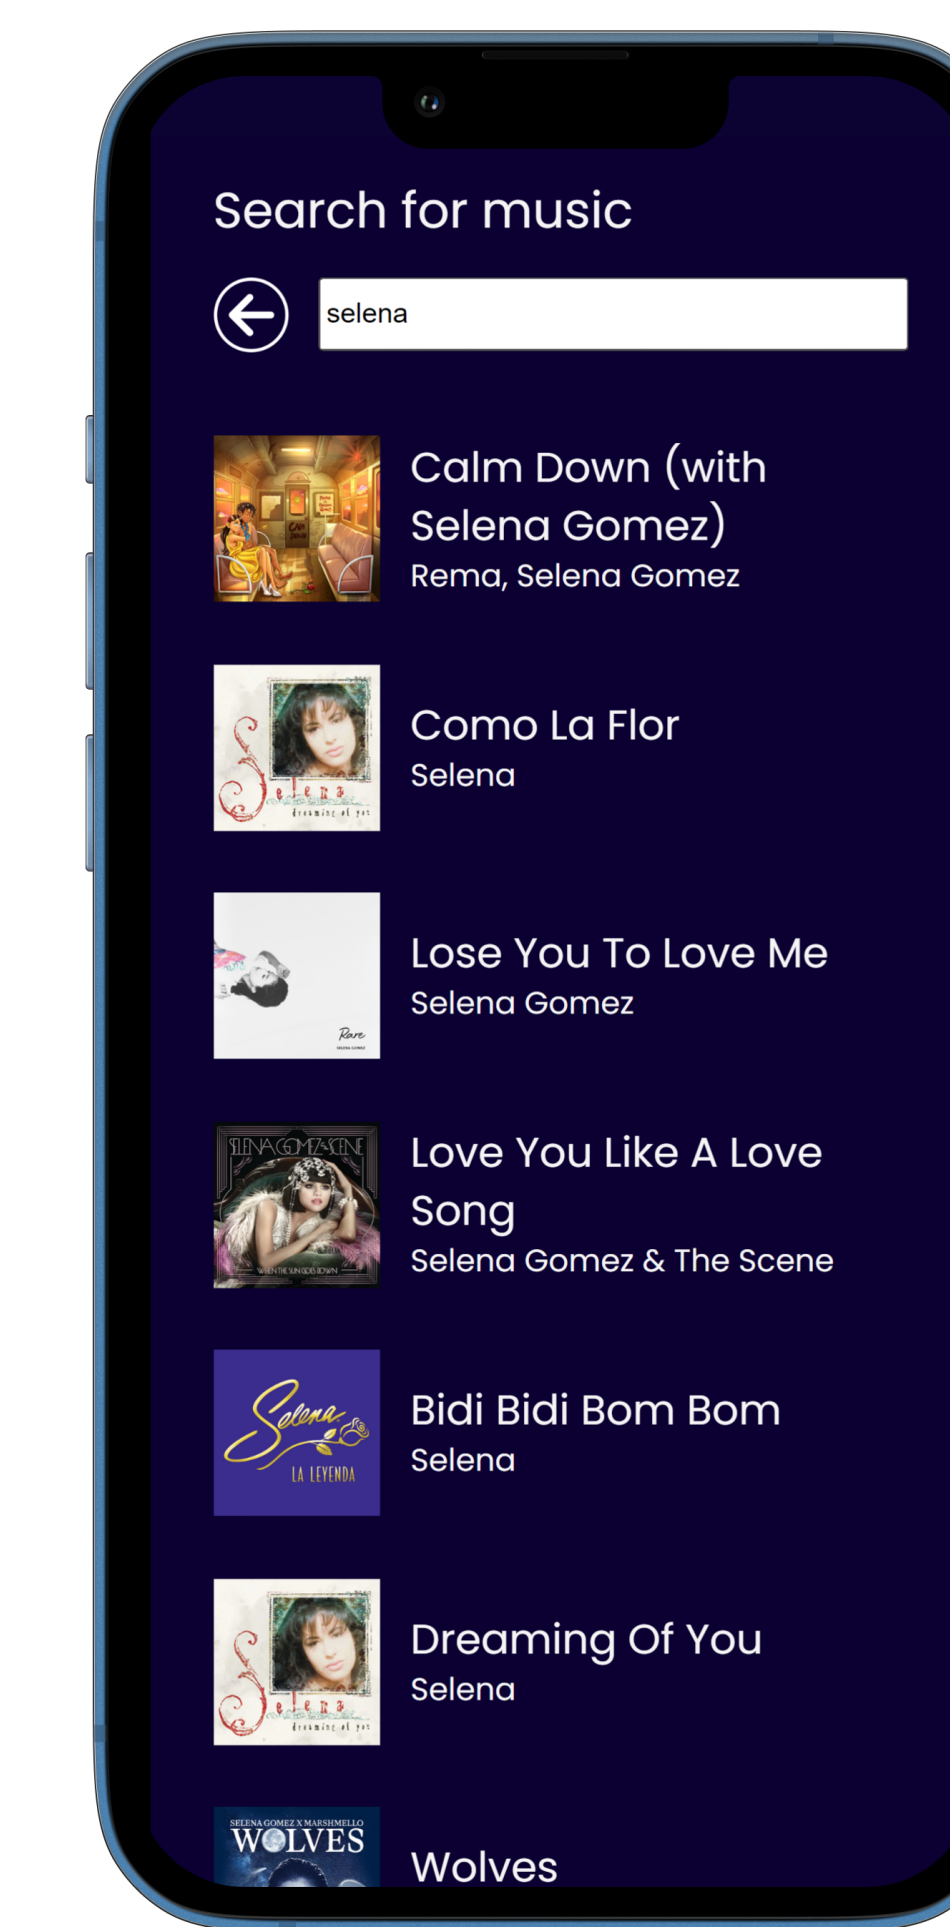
Search for music

selena

Calm Down (with Selena Gomez)
Rema, Selena Gomez

Selena
dreaming of you

Como La Flor
Selena

Rare

Lose You To Love Me
Selena Gomez

SELENA GOMEZ & THE SCENE
WHEN THE SUN GOES DOWN

Love You Like A Love Song
Selena Gomez & The Scene

Selena
LA LEYENDA

Bidi Bidi Bom Bom
Selena

Selena
dreaming of you

Dreaming Of You
Selena

SELENA GOMEZ X MARSHMELLO
WOLVES

Wolves